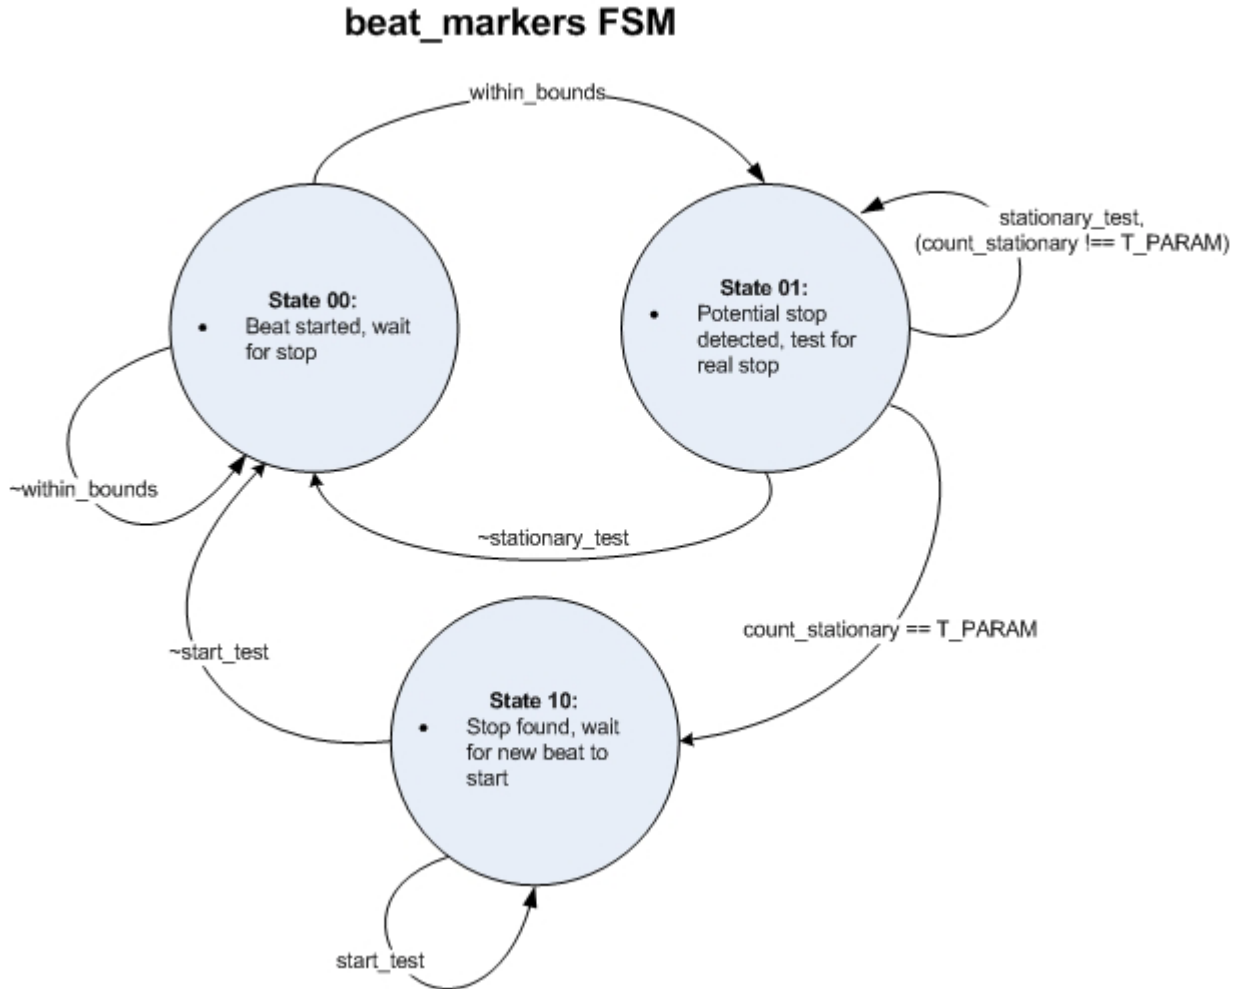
beat_markers FSM

within_bounds

stationary_test, (count_stationary !== T_PARAM)

State 00:
• Beat started, wait for stop

State 01:
• Potential stop detected, test for real stop

~within_bounds

~stationary_test

count_stationary == T_PARAM

~start_test

State 10:
• Stop found, wait for new beat to start

start_test